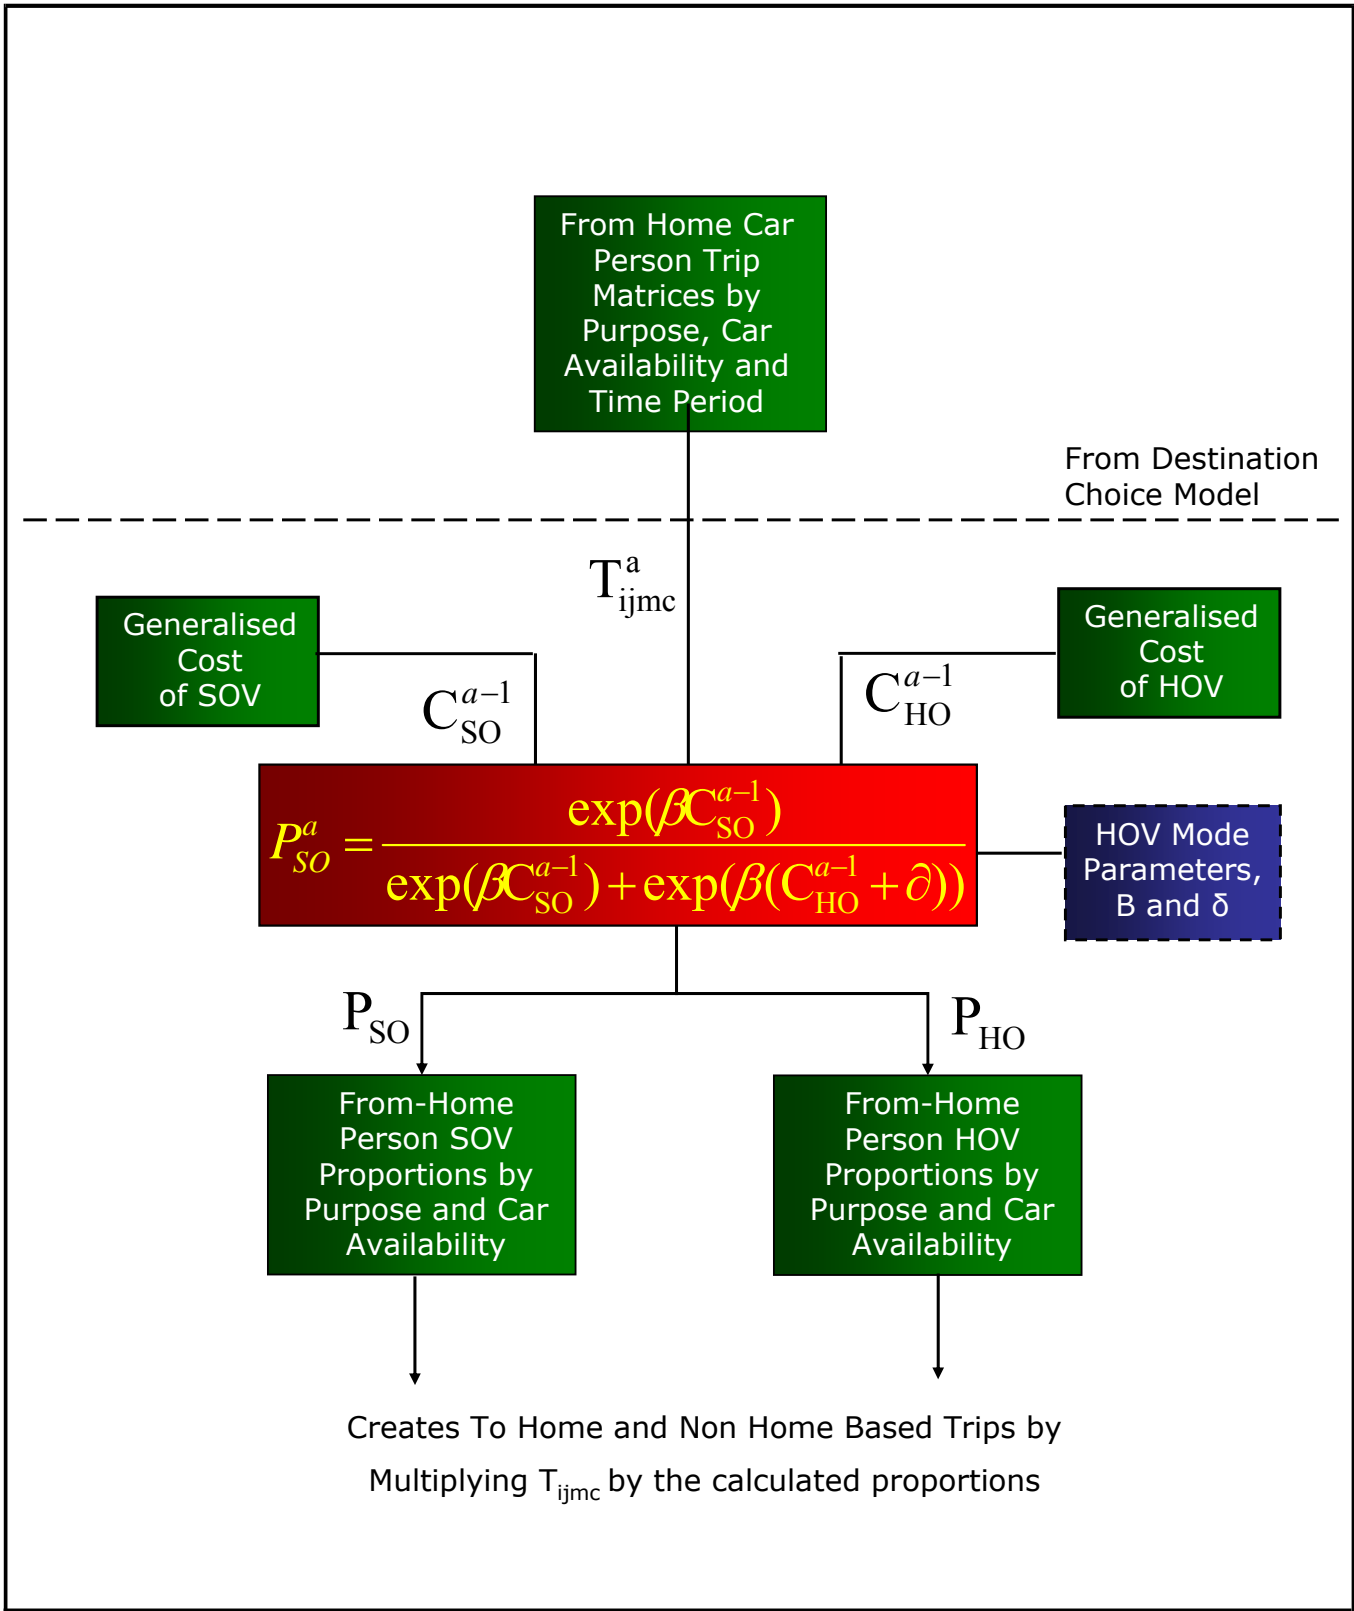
From Home Car Person Trip Matrices by Purpose, Car Availability and Time Period

From Destination Choice Model

$T^{a}_{ijmc}$

Generalised Cost of SOV

$C^{a-1}_{SO}$

$C^{a-1}_{HO}$

Generalised Cost of HOV

$P^{a}_{SO} = \frac{\exp(\beta C^{a-1}_{SO})}{\exp(\beta C^{a-1}_{SO}) + \exp(\beta(C^{a-1}_{HO} + \partial))}$

HOV Mode Parameters, B and δ

$P_{SO}$

$P_{HO}$

From-Home Person SOV Proportions by Purpose and Car Availability

From-Home Person HOV Proportions by Purpose and Car Availability

Creates To Home and Non Home Based Trips by Multiplying $T_{ijmc}$ by the calculated proportions